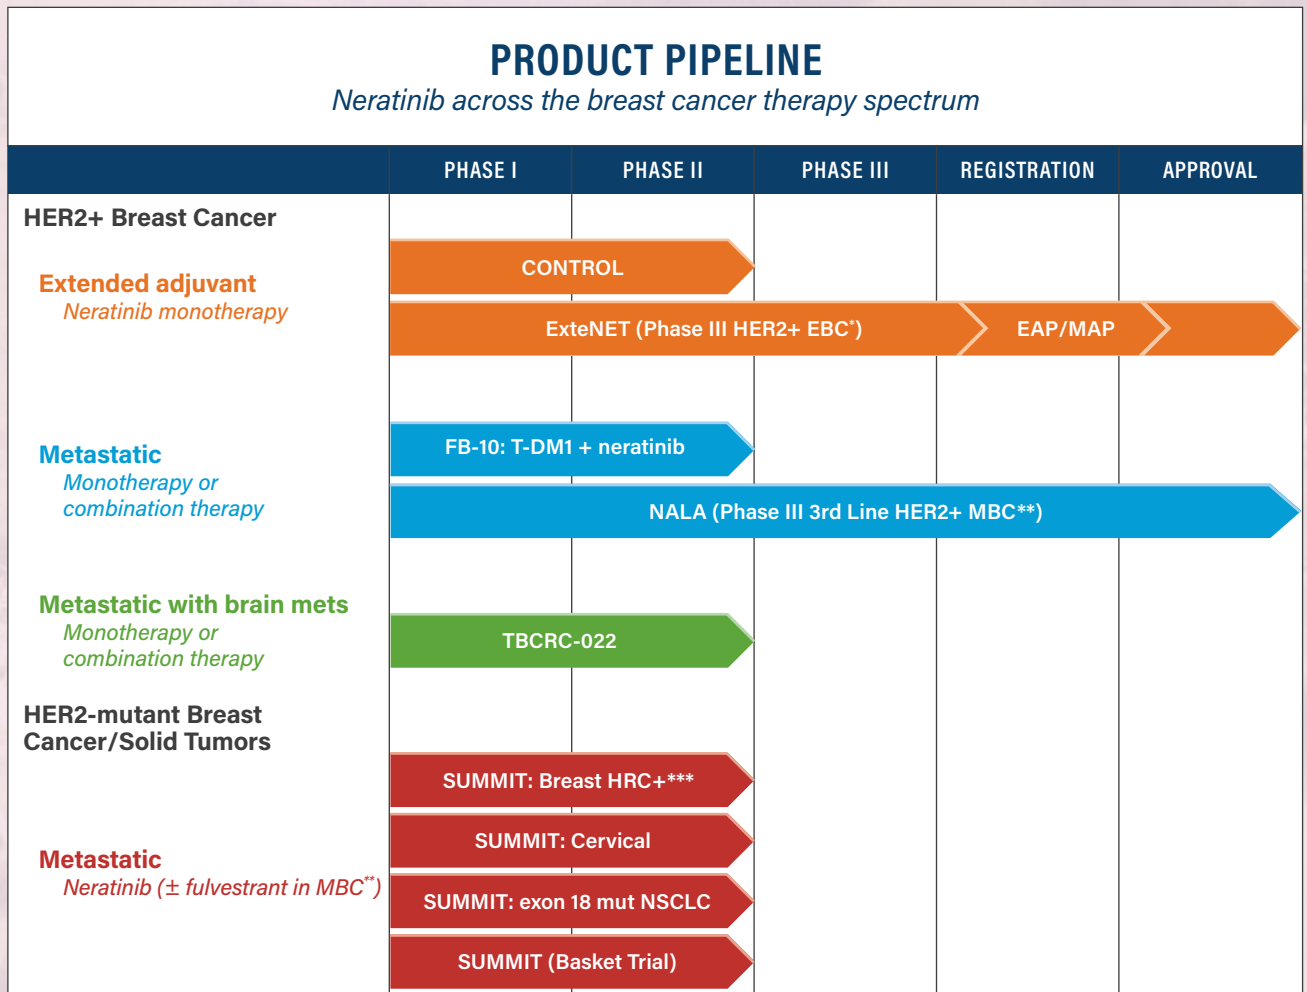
PRODUCT PIPELINE
Neratinib across the breast cancer therapy spectrum

PHASE I | PHASE II | PHASE III | REGISTRATION | APPROVAL

HER2+ Breast Cancer

Extended adjuvant
Neratinib monotherapy

CONTROL

ExteNET (Phase III HER2+ EBC*)

EAP/MAP

Metastatic
Monotherapy or combination therapy

FB-10: T-DM1 + neratinib

NALA (Phase III 3rd Line HER2+ MBC**)

Metastatic with brain mets
Monotherapy or combination therapy

TBCRC-022

HER2-mutant Breast Cancer/Solid Tumors

Metastatic
Neratinib (± fulvestrant in MBC**)

SUMMIT: Breast HRC+***

SUMMIT: Cervical

SUMMIT: exon 18 mut NSCLC

SUMMIT (Basket Trial)